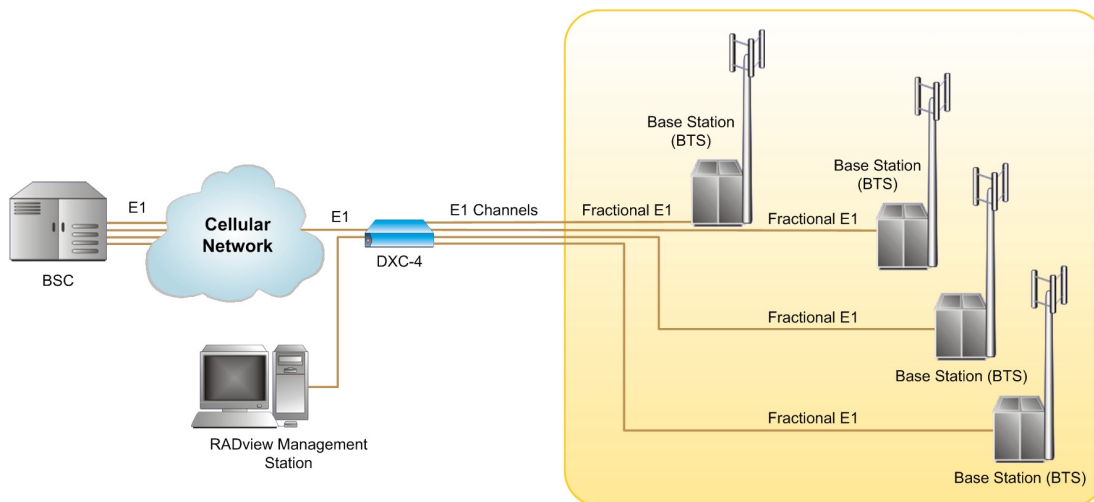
Base Station (BTS)

Base Station (BTS)

E1

Cellular Network

E1

E1 Channels

Fractional E1

Fractional E1

BSC

DXC-4

Fractional E1

Base Station (BTS)

Fractional E1

RADview Management Station

Base Station (BTS)